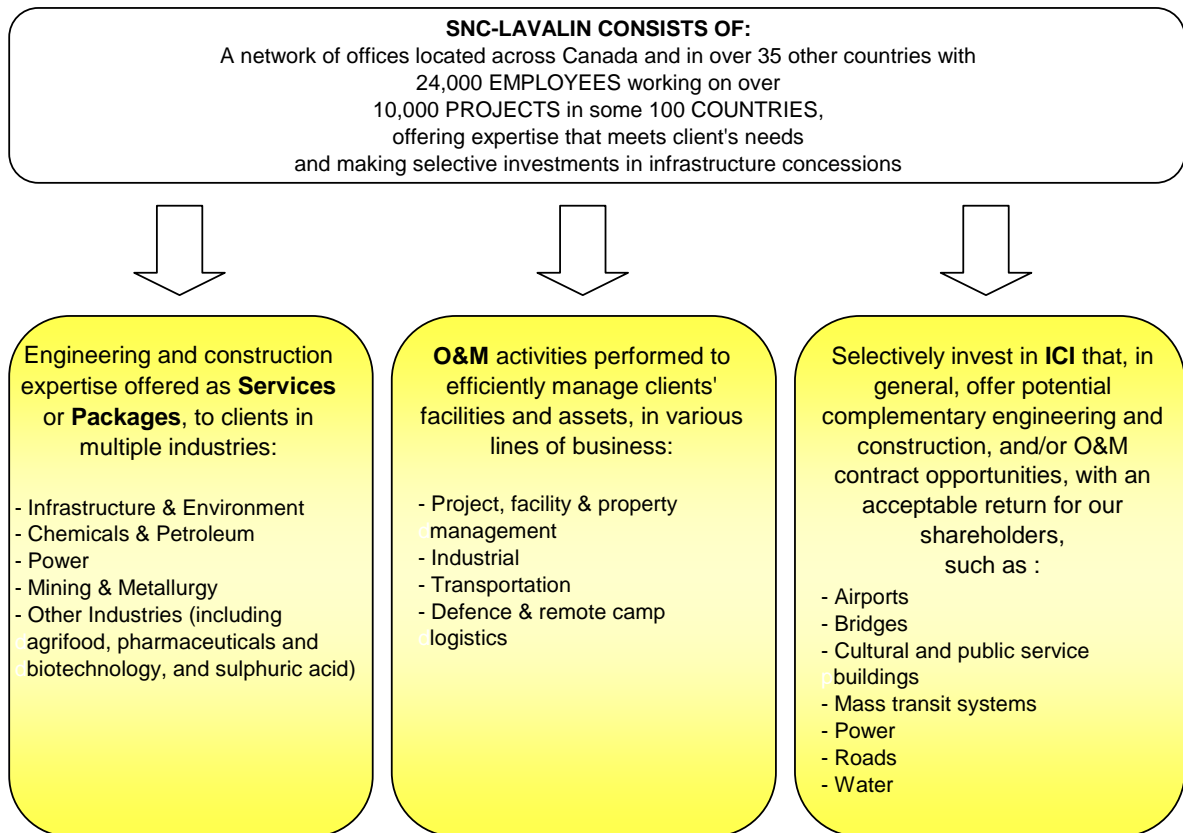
**SNC-LAVALIN CONSISTS OF:**
A network of offices located across Canada and in over 35 other countries with 24,000 EMPLOYEES working on over 10,000 PROJECTS in some 100 COUNTRIES, offering expertise that meets client's needs and making selective investments in infrastructure concessions

Engineering and construction expertise offered as **Services** or **Packages**, to clients in multiple industries:

- Infrastructure & Environment
- Chemicals & Petroleum
- Power
- Mining & Metallurgy
- Other Industries (including agrifood, pharmaceuticals and biotechnology, and sulphuric acid)

**O&M** activities performed to efficiently manage clients' facilities and assets, in various lines of business:

- Project, facility & property management
- Industrial
- Transportation
- Defence & remote camp logistics

Selectively invest in **ICI** that, in general, offer potential complementary engineering and construction, and/or O&M contract opportunities, with an acceptable return for our shareholders, such as :

- Airports
- Bridges
- Cultural and public service buildings
- Mass transit systems
- Power
- Roads
- Water